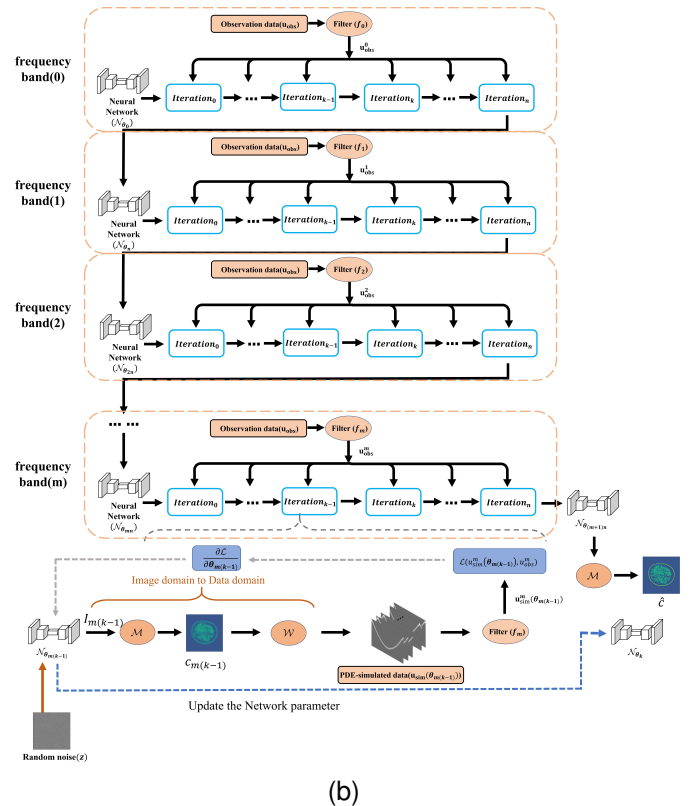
frequency band(0)

Observation data($u_{obs}$)

Filter ($f_0$)

$u^0_{obs}$

Neural Network ($\mathcal{N}_{\theta_0}$)

$Iteration_0$ → ··· → $Iteration_{k-1}$ → $Iteration_k$ → ··· → $Iteration_n$

frequency band(1)

Observation data($u_{obs}$)

Filter ($f_1$)

$u^1_{obs}$

Neural Network ($\mathcal{N}_{\theta_n}$)

$Iteration_0$ → ··· → $Iteration_{k-1}$ → $Iteration_k$ → ··· → $Iteration_n$

frequency band(2)

Observation data($u_{obs}$)

Filter ($f_2$)

$u^2_{obs}$

Neural Network ($\mathcal{N}_{\theta_{2n}}$)

$Iteration_0$ → ··· → $Iteration_{k-1}$ → $Iteration_k$ → ··· → $Iteration_n$

··· ···

frequency band(m)

Observation data($u_{obs}$)

Filter ($f_m$)

$u^m_{obs}$

Neural Network ($\mathcal{N}_{\theta_{mn}}$)

$Iteration_0$ → ··· → $Iteration_{k-1}$ → $Iteration_k$ → ··· → $Iteration_n$

$\mathcal{N}_{\theta_{(m+1)n}}$

$\frac{\partial \mathcal{L}}{\partial \theta_{m(k-1)}}$

$\mathcal{L}(u^m_{sim}(\theta_{m(k-1)}), u^m_{obs})$

Image domain to Data domain

$u^m_{sim}(\theta_{m(k-1)})$

$\mathcal{M}$

$\hat{c}$

$\mathcal{N}_{\theta_{m(k-1)}}$

$I_{m(k-1)}$

$\mathcal{M}$

$c_{m(k-1)}$

$\mathcal{W}$

Filter ($f_m$)

$\mathcal{N}_{\theta_k}$

PDE-simulated data($u_{sim}(\theta_{m(k-1)})$)

Update the Network parameter

Random noise($z$)

(b)